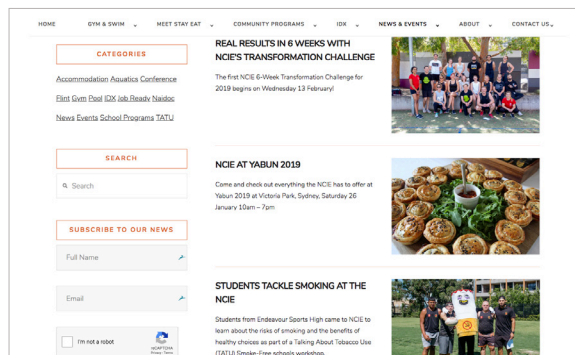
HOME GYM & SWIM MEET STAY EAT COMMUNITY PROGRAMS IDX NEWS & EVENTS ABOUT CONTACT US

CATEGORIES

Accommodation Aquatics Conference Flint Gym Pool IDX Job Ready Naidoc News Events School Programs TATU

SEARCH

Search

SUBSCRIBE TO OUR NEWS

Full Name

Email

I'm not a robot

reCAPTCHA
Privacy - Terms

REAL RESULTS IN 6 WEEKS WITH NCIE'S TRANSFORMATION CHALLENGE

The first NCIE 6-Week Transformation Challenge for 2019 begins on Wednesday 13 February!

NCIE AT YABUN 2019

Come and check out everything the NCIE has to offer at Yabun 2019 at Victoria Park, Sydney, Saturday 26 January 10am – 7pm

STUDENTS TACKLE SMOKING AT THE NCIE

Students from Endeavour Sports High came to NCIE to learn about the risks of smoking and the benefits of healthy choices as part of a Talking About Tobacco Use (TATU) Smoke-Free schools workshop.